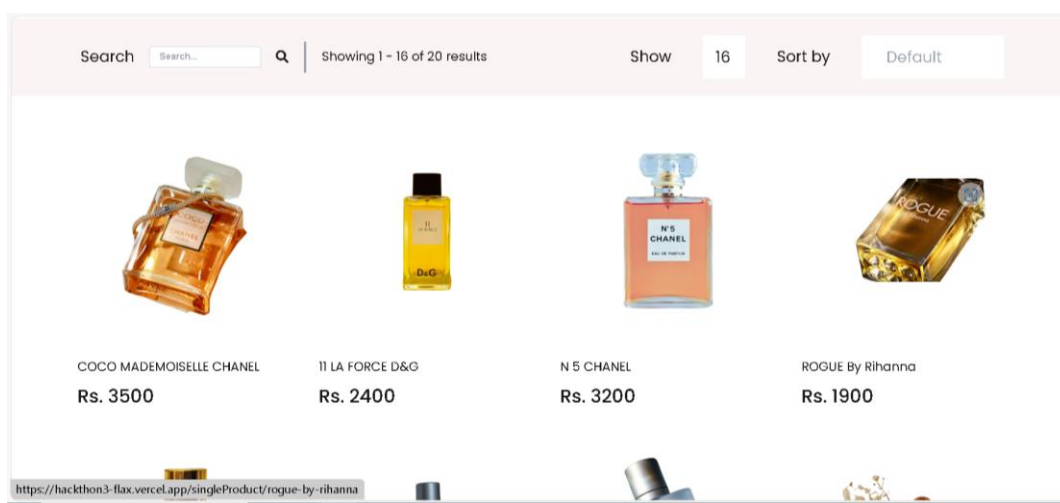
Search Search...

Showing 1 - 16 of 20 results

Show 16 Sort by Default

COCO CHANEL

11 D&G

N°5 CHANEL EAU DE PARFUM

ROGUE

COCO MADEMOISELLE CHANEL
Rs. 3500

11 LA FORCE D&G
Rs. 2400

N 5 CHANEL
Rs. 3200

ROGUE By Rihanna
Rs. 1900

https://hackthon3-flax.vercel.app/singleProduct/rogue-by-rihanna